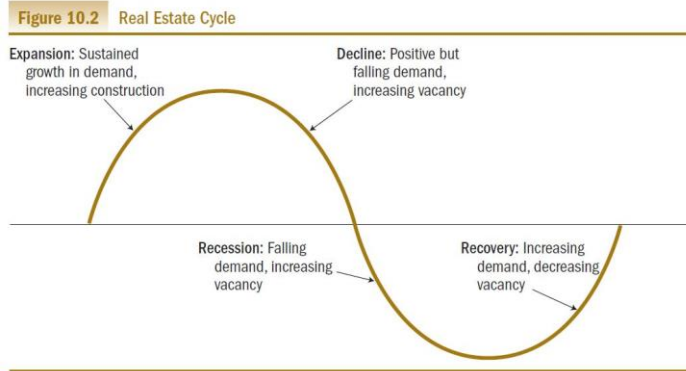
Figure 10.2 Real Estate Cycle

Expansion: Sustained growth in demand, increasing construction

Decline: Positive but falling demand, increasing vacancy

Recession: Falling demand, increasing vacancy

Recovery: Increasing demand, decreasing vacancy